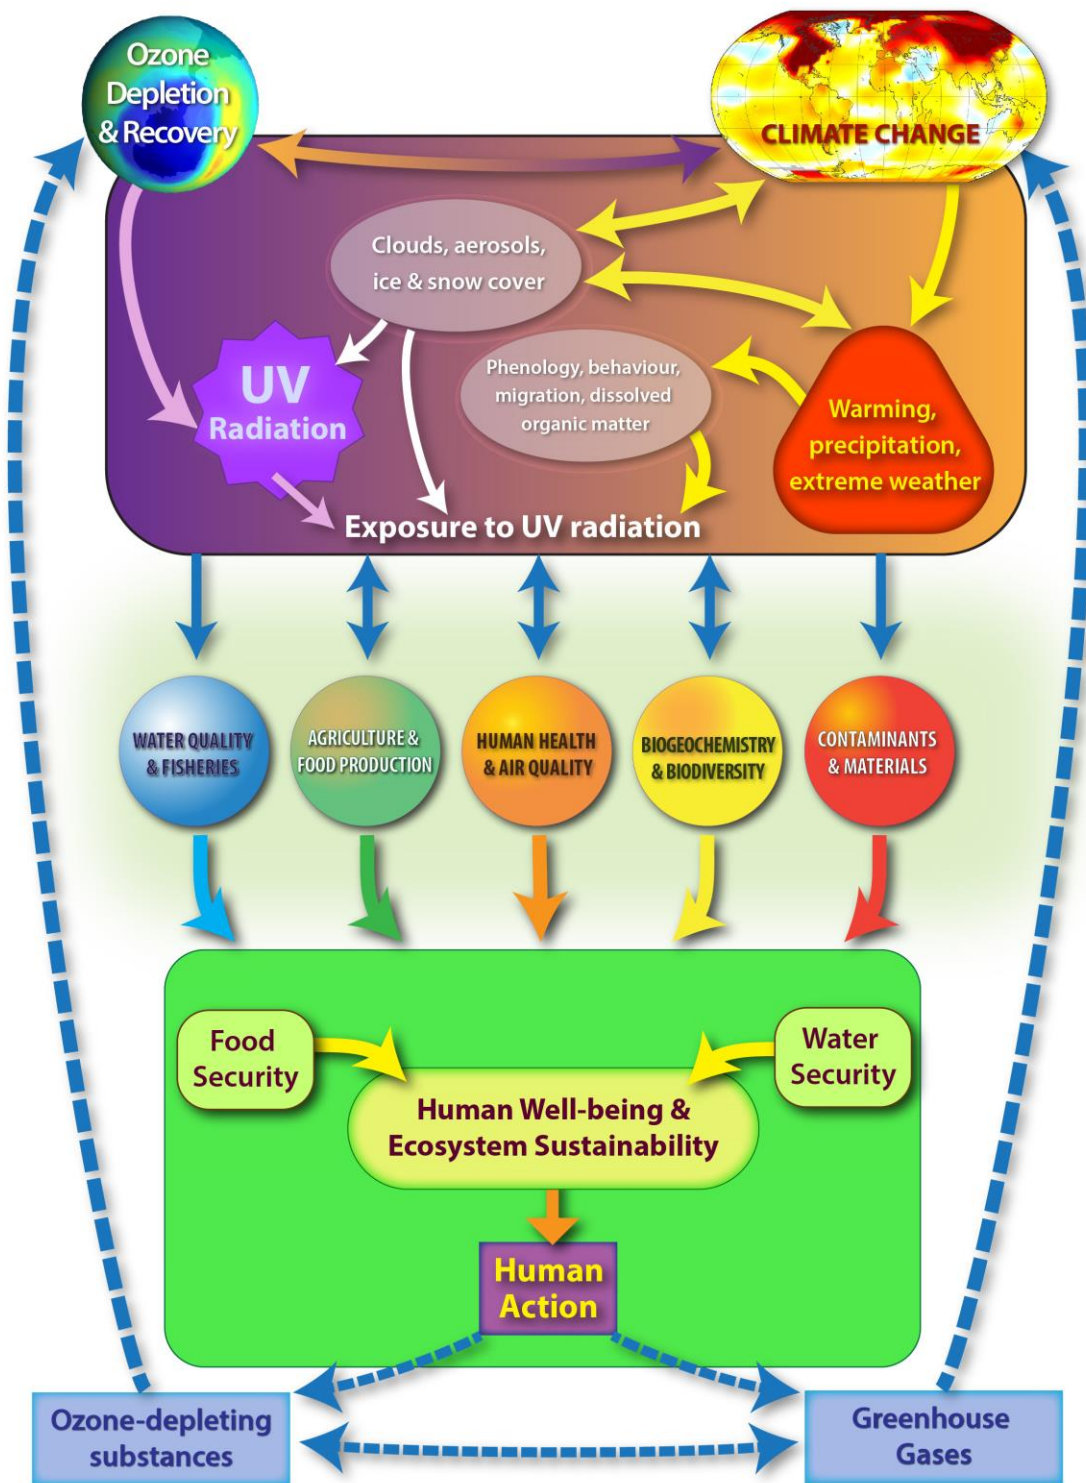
Ozone Depletion & Recovery

CLIMATE CHANGE

Clouds, aerosols, ice & snow cover

UV Radiation

Phenology, behaviour, migration, dissolved organic matter

Warming, precipitation, extreme weather

Exposure to UV radiation

WATER QUALITY & FISHERIES

AGRICULTURE & FOOD PRODUCTION

HUMAN HEALTH & AIR QUALITY

BIOGEOCHEMISTRY & BIODIVERSITY

CONTAMINANTS & MATERIALS

Food Security

Water Security

Human Well-being & Ecosystem Sustainability

Human Action

Ozone-depleting substances

Greenhouse Gases